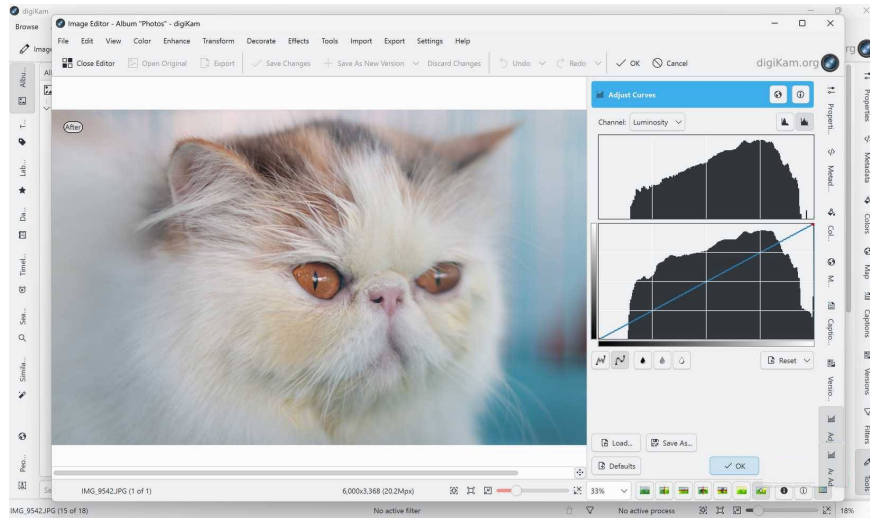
digiKam
Browse
Image
Albu...
All
T...
Lab...
Da...
Timel...
Sea...
Simila...
Peo...
Image Editor - Album "Photos" - digiKam
File Edit View Color Enhance Transform Decorate Effects Tools Import Export Settings Help
Close Editor Open Original Export Save Changes Save As New Version Discard Changes Undo Redo OK Cancel
digiKam.org
After
Adjust Curves
Channel: Luminosity
Reset
Load... Save As...
Defaults
OK
Properti...
Metad...
Col...
M...
Captio...
Versio...
Ad
Ar Ad
Properties
Metadata
Colors
Map
Captions
Versions
Filters
Tools
IMG_9542.JPG (1 of 1)
6,000x3,368 (20.2Mpx)
33%
IMG_9542.JPG (15 of 18)
No active filter
No active process
18%